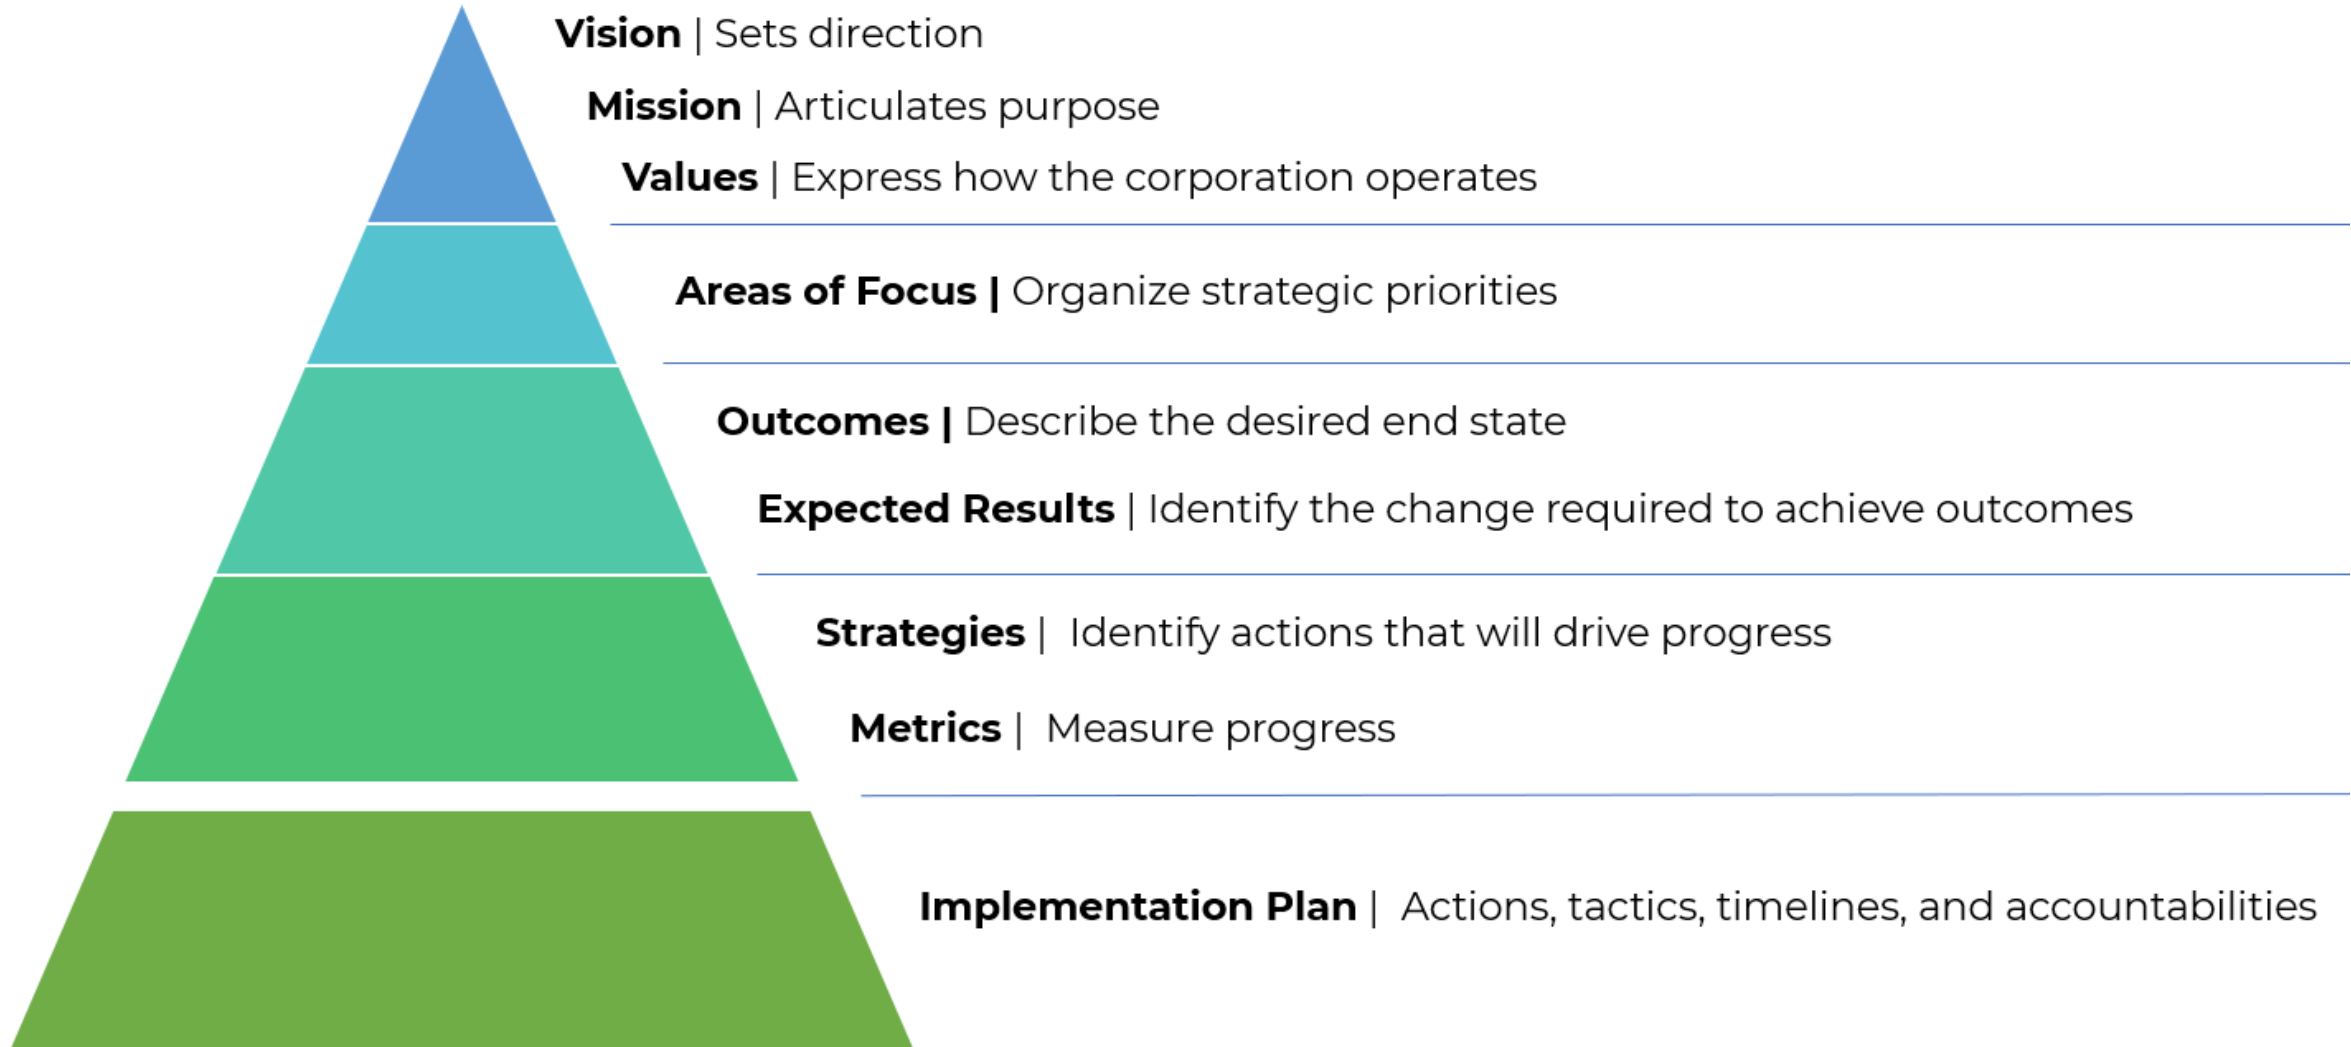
**Vision** | Sets direction

**Mission** | Articulates purpose

**Values** | Express how the corporation operates

**Areas of Focus |** Organize strategic priorities

**Outcomes |** Describe the desired end state

**Expected Results** | Identify the change required to achieve outcomes

**Strategies** | Identify actions that will drive progress

**Metrics** | Measure progress

**Implementation Plan** | Actions, tactics, timelines, and accountabilities